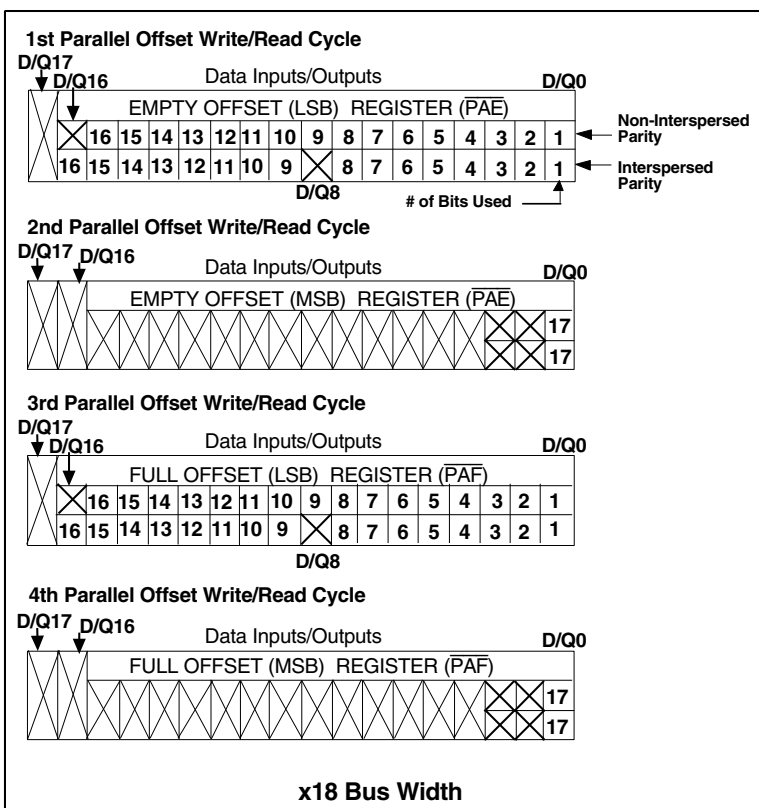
1st Parallel Offset Write/Read Cycle

D/Q17 D/Q16 Data Inputs/Outputs D/Q0

EMPTY OFFSET (LSB) REGISTER ($\overline{PAE}$)

| 16 | 15 | 14 | 13 | 12 | 11 | 10 | 9 | 8 | 7 | 6 | 5 | 4 | 3 | 2 | 1 |
|---|---|---|---|---|---|---|---|---|---|---|---|---|---|---|---|
| 16 | 15 | 14 | 13 | 12 | 11 | 10 | 9 | 8 | 7 | 6 | 5 | 4 | 3 | 2 | 1 |

Non-Interspersed Parity

Interspersed Parity

D/Q8

# of Bits Used

2nd Parallel Offset Write/Read Cycle

D/Q17 D/Q16 Data Inputs/Outputs D/Q0

EMPTY OFFSET (MSB) REGISTER ($\overline{PAE}$)

17

17

3rd Parallel Offset Write/Read Cycle

D/Q17 D/Q16 Data Inputs/Outputs D/Q0

FULL OFFSET (LSB) REGISTER ($\overline{PAF}$)

| 16 | 15 | 14 | 13 | 12 | 11 | 10 | 9 | 8 | 7 | 6 | 5 | 4 | 3 | 2 | 1 |
|---|---|---|---|---|---|---|---|---|---|---|---|---|---|---|---|
| 16 | 15 | 14 | 13 | 12 | 11 | 10 | 9 | 8 | 7 | 6 | 5 | 4 | 3 | 2 | 1 |

D/Q8

4th Parallel Offset Write/Read Cycle

D/Q17 D/Q16 Data Inputs/Outputs D/Q0

FULL OFFSET (MSB) REGISTER ($\overline{PAF}$)

17

17

x18 Bus Width